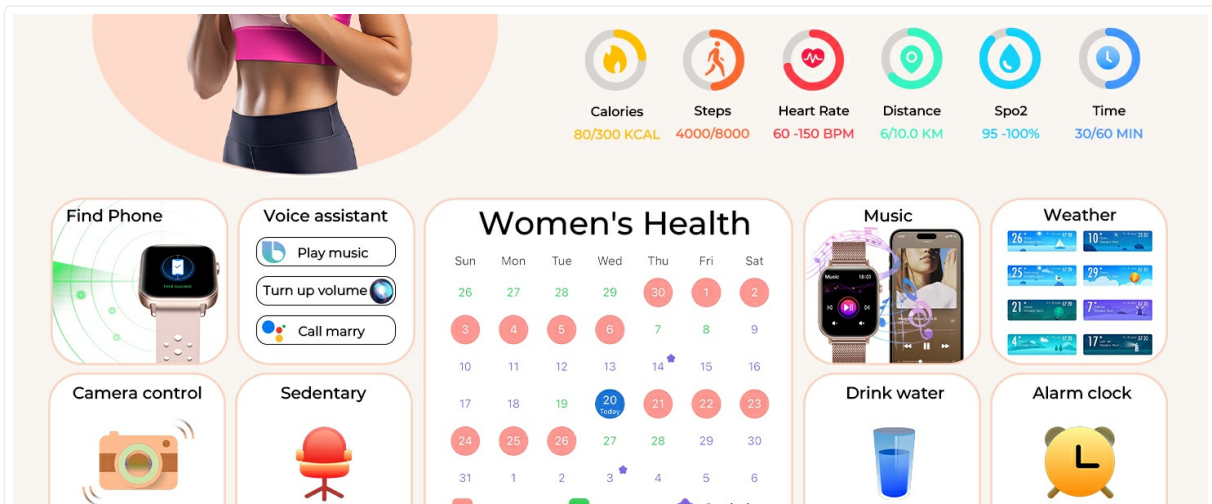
Calories
80/300 KCAL

Steps
4000/8000

Heart Rate
60 -150 BPM

Distance
6/10.0 KM

Spo2
95 -100%

Time
30/60 MIN

Find Phone

Voice assistant
Play music
Turn up volume
Call marry

Women's Health

| Sun | Mon | Tue | Wed | Thu | Fri | Sat |
|---|---|---|---|---|---|---|
| 26 | 27 | 28 | 29 | 30 | 1 | 2 |
| 3 | 4 | 5 | 6 | 7 | 8 | 9 |
| 10 | 11 | 12 | 13 | 14 | 15 | 16 |
| 17 | 18 | 19 | 20 Today | 21 | 22 | 23 |
| 24 | 25 | 26 | 27 | 28 | 29 | 30 |
| 31 | 1 | 2 | 3 | 4 | 5 | 6 |

Music

Weather

Camera control

Sedentary

Drink water

Alarm clock